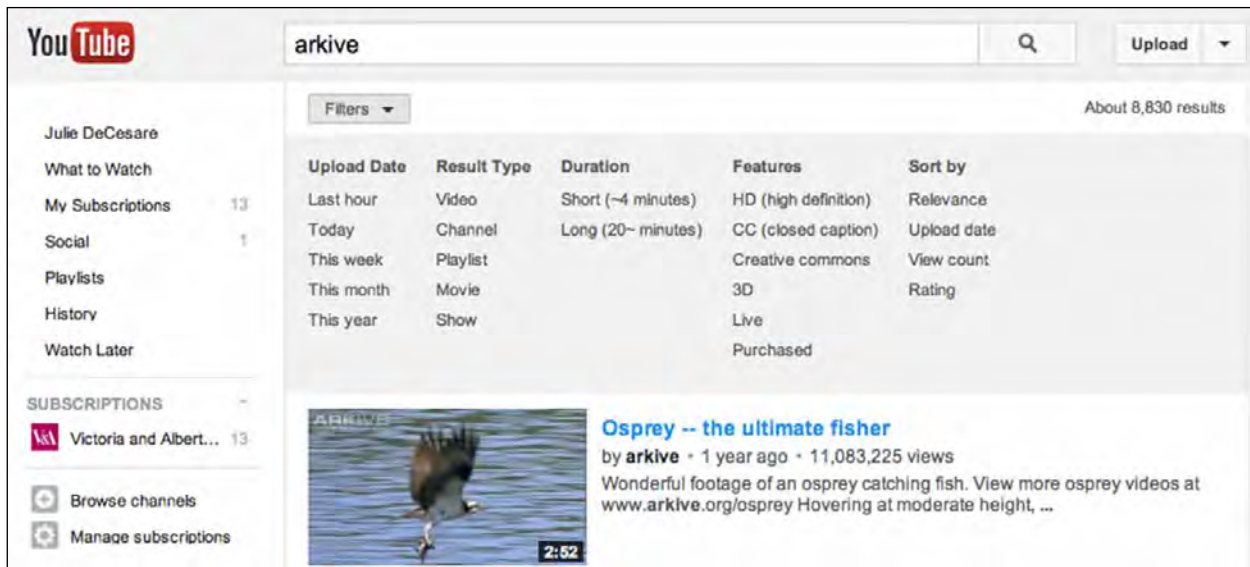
YouTube

arkive

Upload

Filters

About 8,830 results

Julie DeCesare
What to Watch
My Subscriptions 13
Social 1
Playlists
History
Watch Later

SUBSCRIPTIONS
V&A Victoria and Albert... 13

Browse channels
Manage subscriptions

| Upload Date | Result Type | Duration | Features | Sort by |
|---|---|---|---|---|
| Last hour | Video | Short (~4 minutes) | HD (high definition) | Relevance |
| Today | Channel | Long (20~ minutes) | CC (closed caption) | Upload date |
| This week | Playlist | | Creative commons | View count |
| This month | Movie | | 3D | Rating |
| This year | Show | | Live | |
| | | | Purchased | |

ARKIVE
2:52

Osprey -- the ultimate fisher
by arkive • 1 year ago • 11,083,225 views
Wonderful footage of an osprey catching fish. View more osprey videos at www.arkive.org/osprey Hovering at moderate height, ...